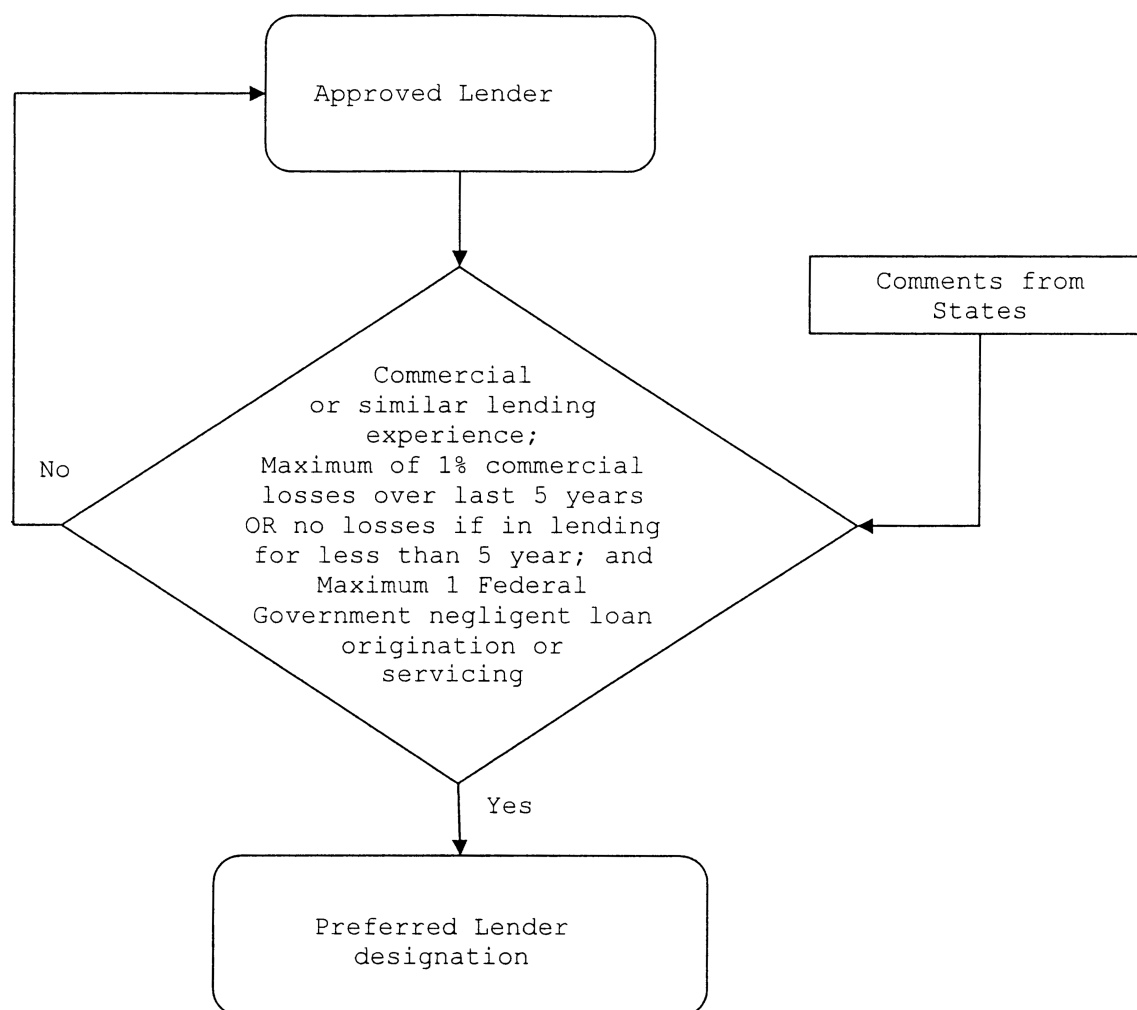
Approved Lender

Comments from States

No

Commercial or similar lending experience; Maximum of 1% commercial losses over last 5 years OR no losses if in lending for less than 5 year; and Maximum 1 Federal Government negligent loan origination or servicing

Yes

Preferred Lender designation